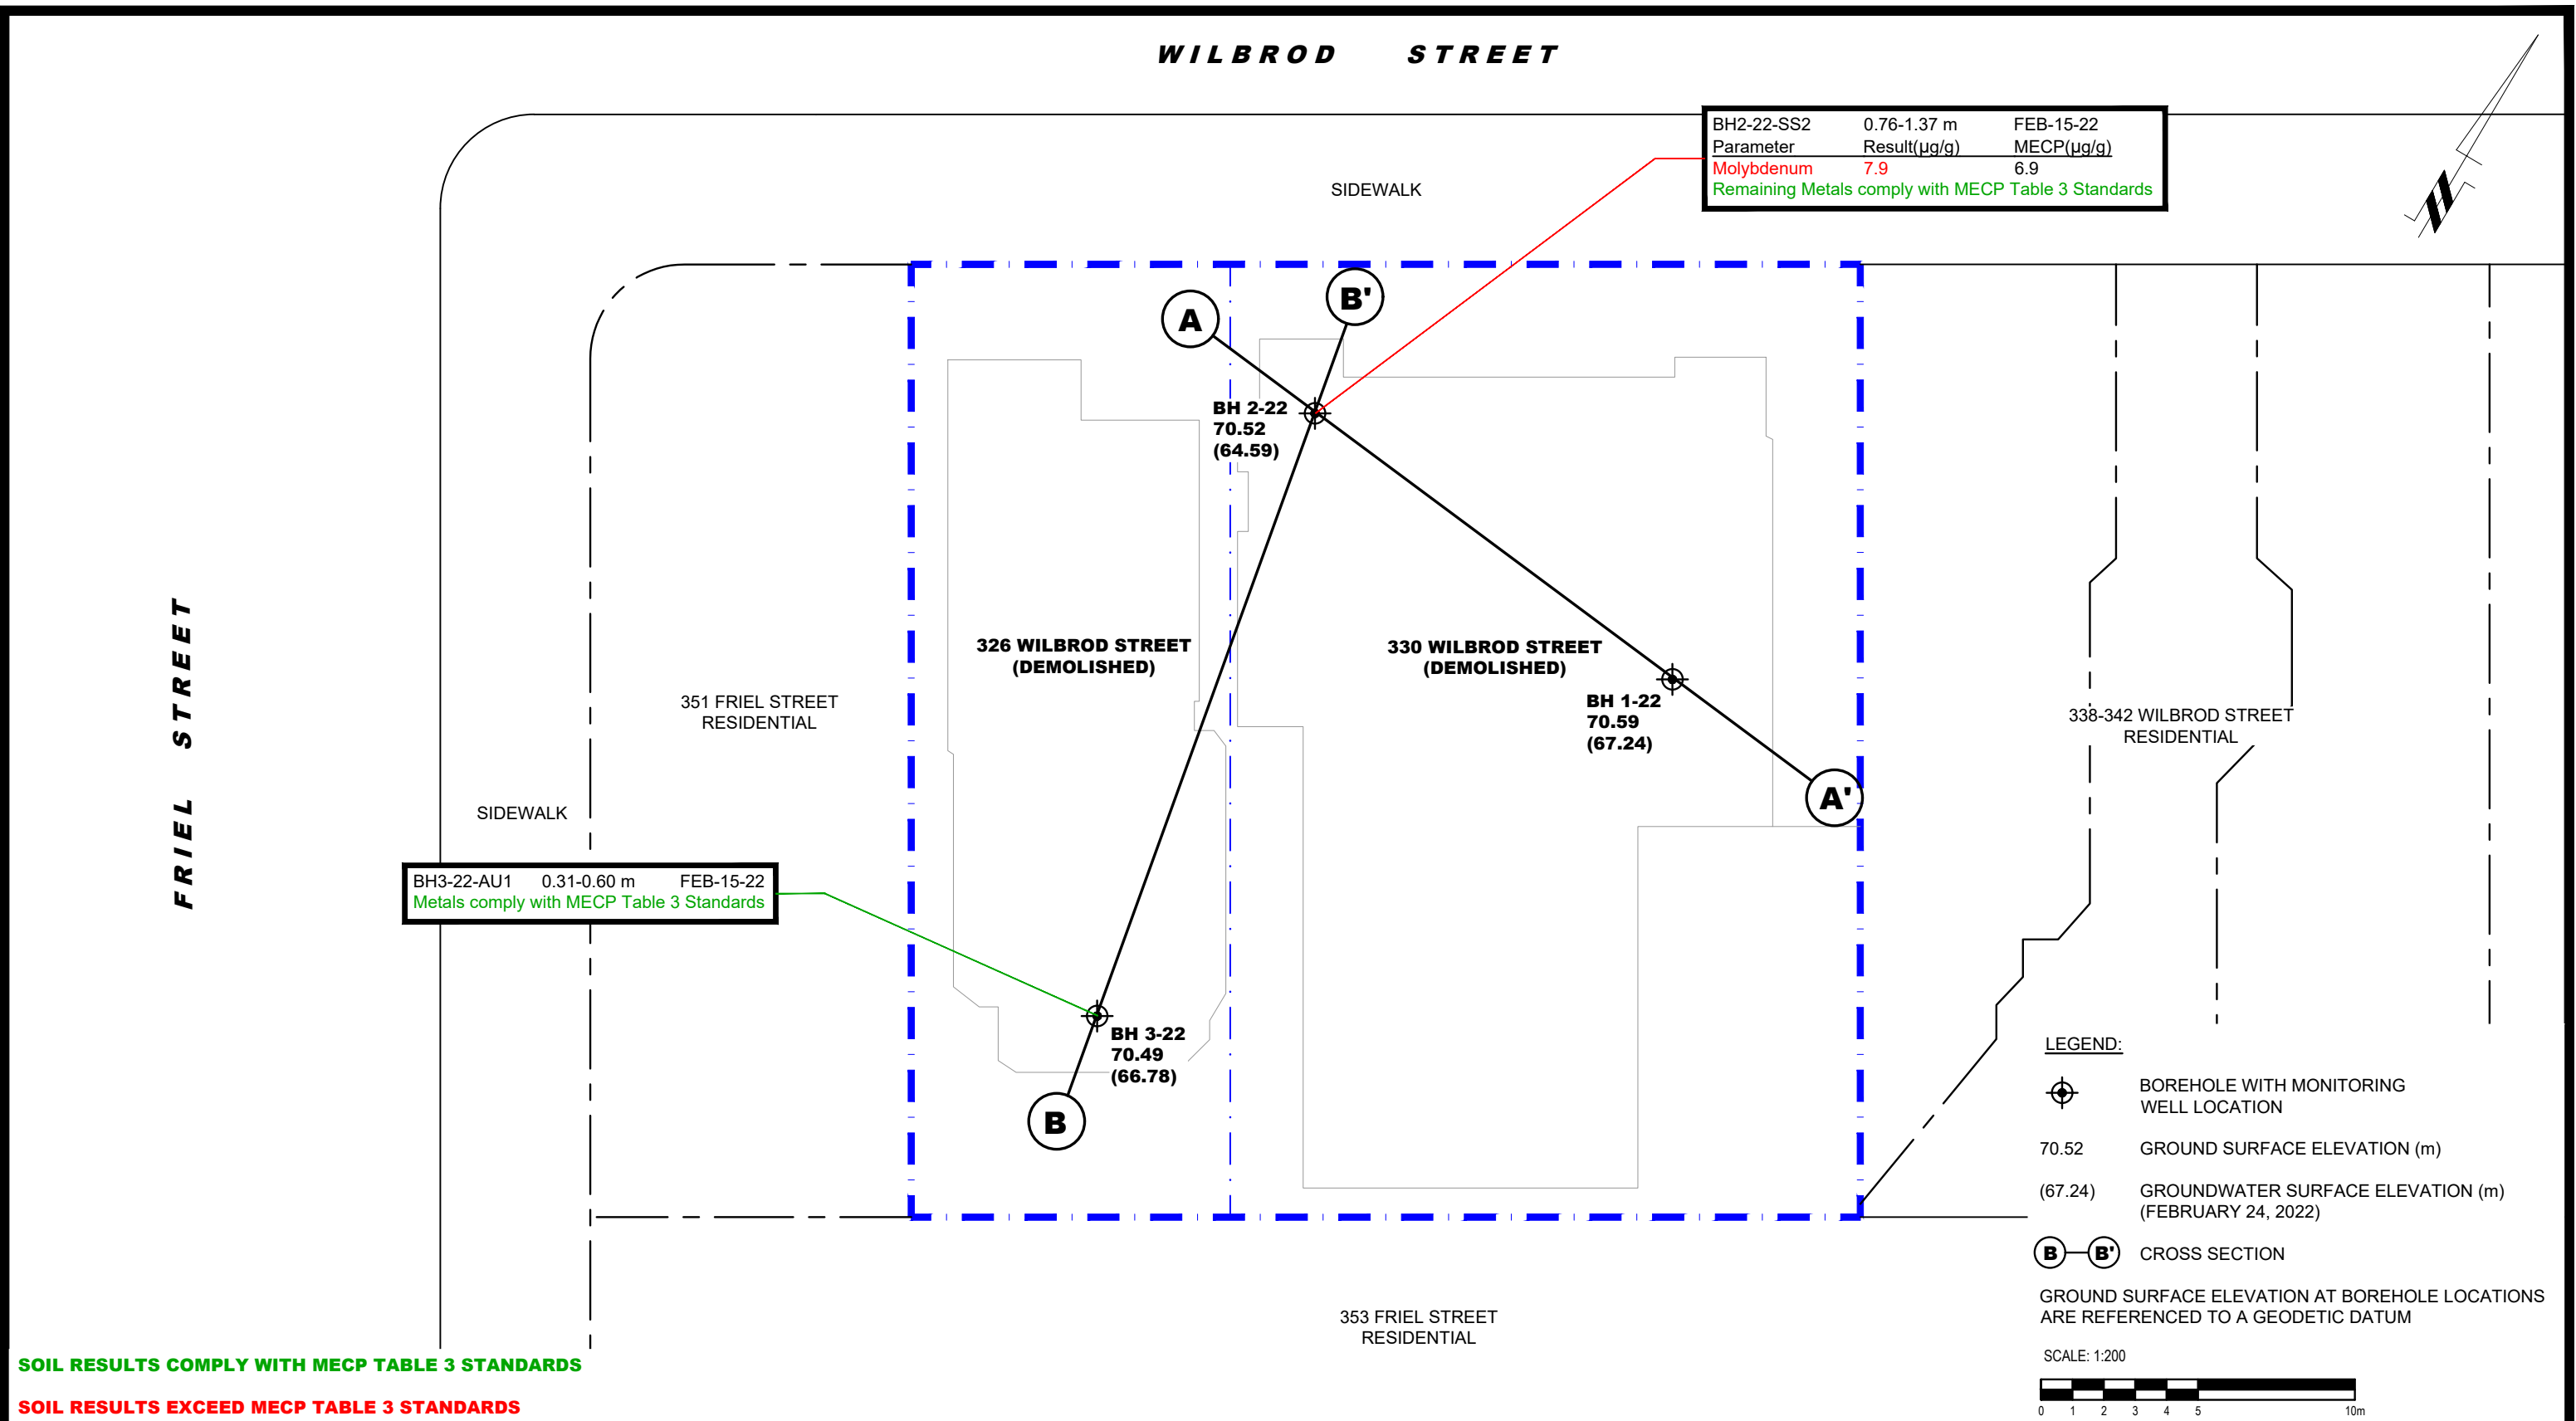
WILBROD STREET

| BH2-22-SS2 | 0.76-1.37 m | FEB-15-22 |
|---|---|---|
| Parameter | Result(µg/g) | MECP(µg/g) |
| Molybdenum | 7.9 | 6.9 |

Remaining Metals comply with MECP Table 3 Standards

SIDEWALK

A

B'

BH 2-22
70.52
(64.59)

326 WILBROD STREET
(DEMOLISHED)

330 WILBROD STREET
(DEMOLISHED)

BH 1-22
70.59
(67.24)

A'

FRIEL STREET

351 FRIEL STREET
RESIDENTIAL

338-342 WILBROD STREET
RESIDENTIAL

SIDEWALK

BH3-22-AU1 0.31-0.60 m FEB-15-22
Metals comply with MECP Table 3 Standards

BH 3-22
70.49
(66.78)

B

LEGEND:

BOREHOLE WITH MONITORING WELL LOCATION

70.52 GROUND SURFACE ELEVATION (m)

(67.24) GROUNDWATER SURFACE ELEVATION (m) (FEBRUARY 24, 2022)

B B' CROSS SECTION

GROUND SURFACE ELEVATION AT BOREHOLE LOCATIONS ARE REFERENCED TO A GEODETIC DATUM

353 FRIEL STREET
RESIDENTIAL

SCALE: 1:200

0 1 2 3 4 5 10m

SOIL RESULTS COMPLY WITH MECP TABLE 3 STANDARDS

SOIL RESULTS EXCEED MECP TABLE 3 STANDARDS